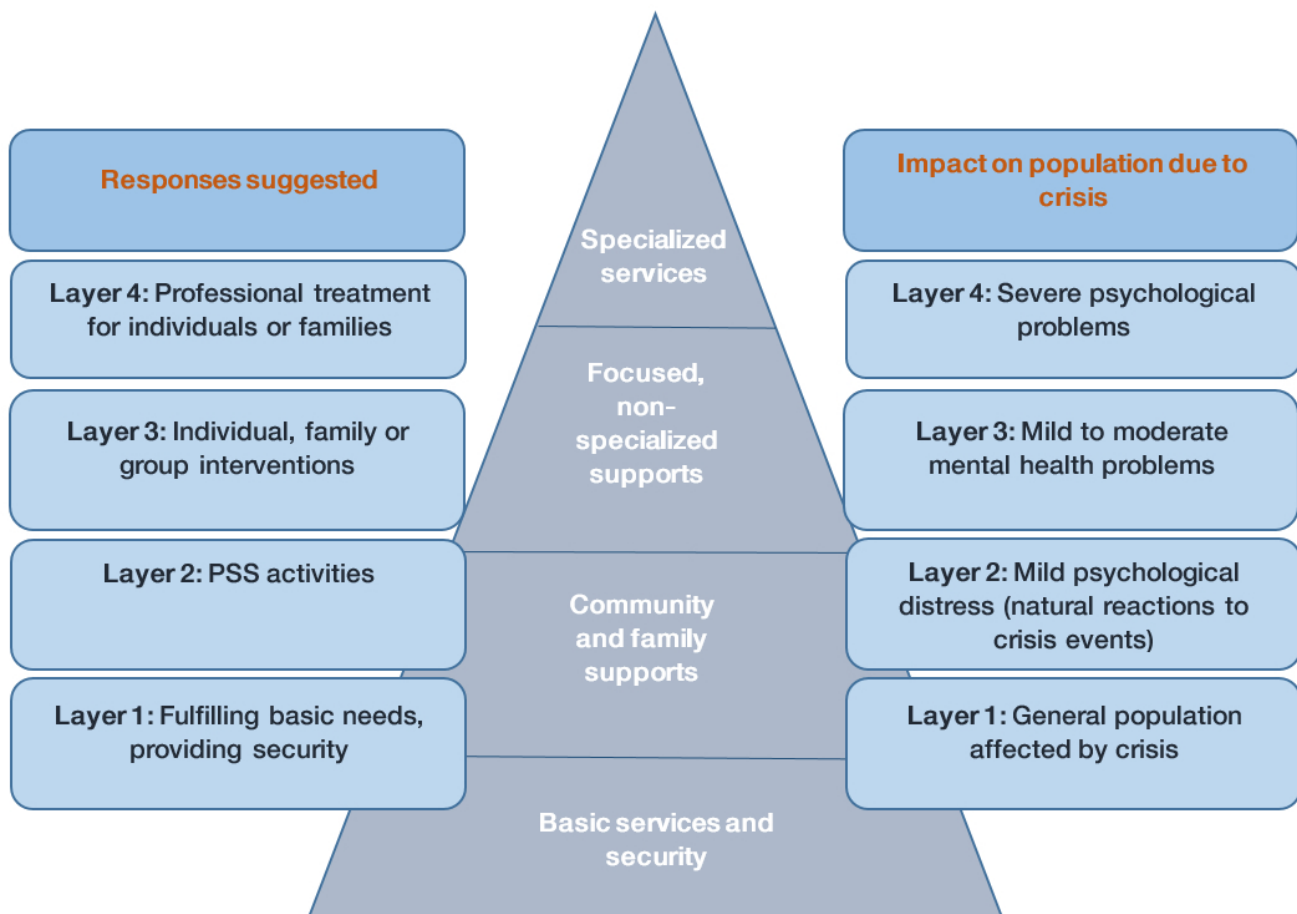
Responses suggested

Layer 4: Professional treatment for individuals or families

Layer 3: Individual, family or group interventions

Layer 2: PSS activities

Layer 1: Fulfilling basic needs, providing security

Specialized services

Focused, non-specialized supports

Community and family supports

Basic services and security

Impact on population due to crisis

Layer 4: Severe psychological problems

Layer 3: Mild to moderate mental health problems

Layer 2: Mild psychological distress (natural reactions to crisis events)

Layer 1: General population affected by crisis